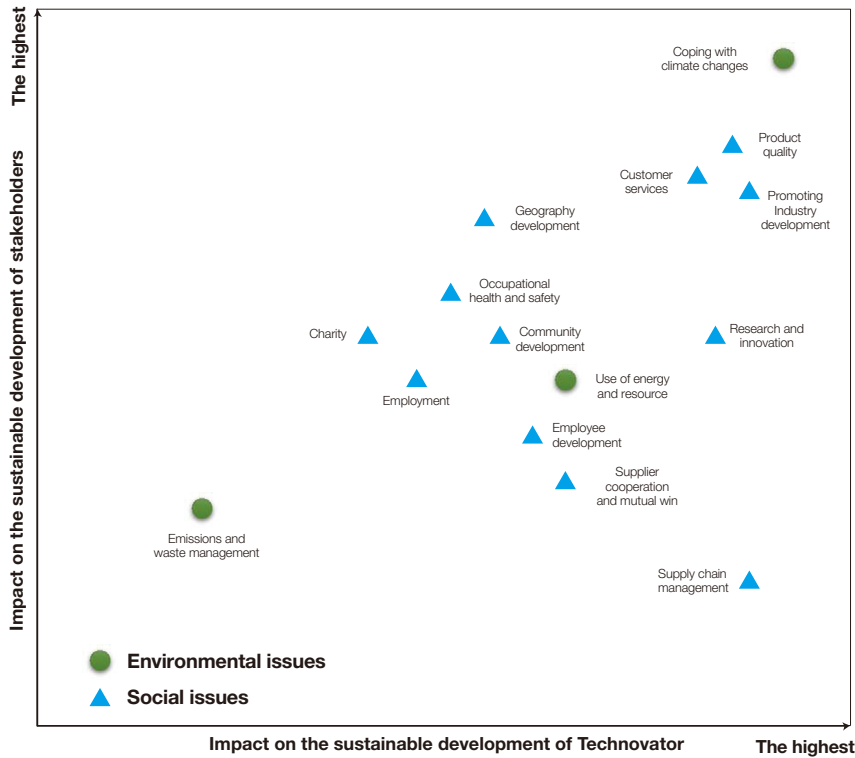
The highest

Impact on the sustainable development of stakeholders

Coping with climate changes

Product quality

Customer services

Promoting Industry development

Geography development

Occupational health and safety

Charity

Community development

Research and innovation

Employment

Use of energy and resource

Employee development

Supplier cooperation and mutual win

Emissions and waste management

Supply chain management

Environmental issues

Social issues

Impact on the sustainable development of Technovator

The highest